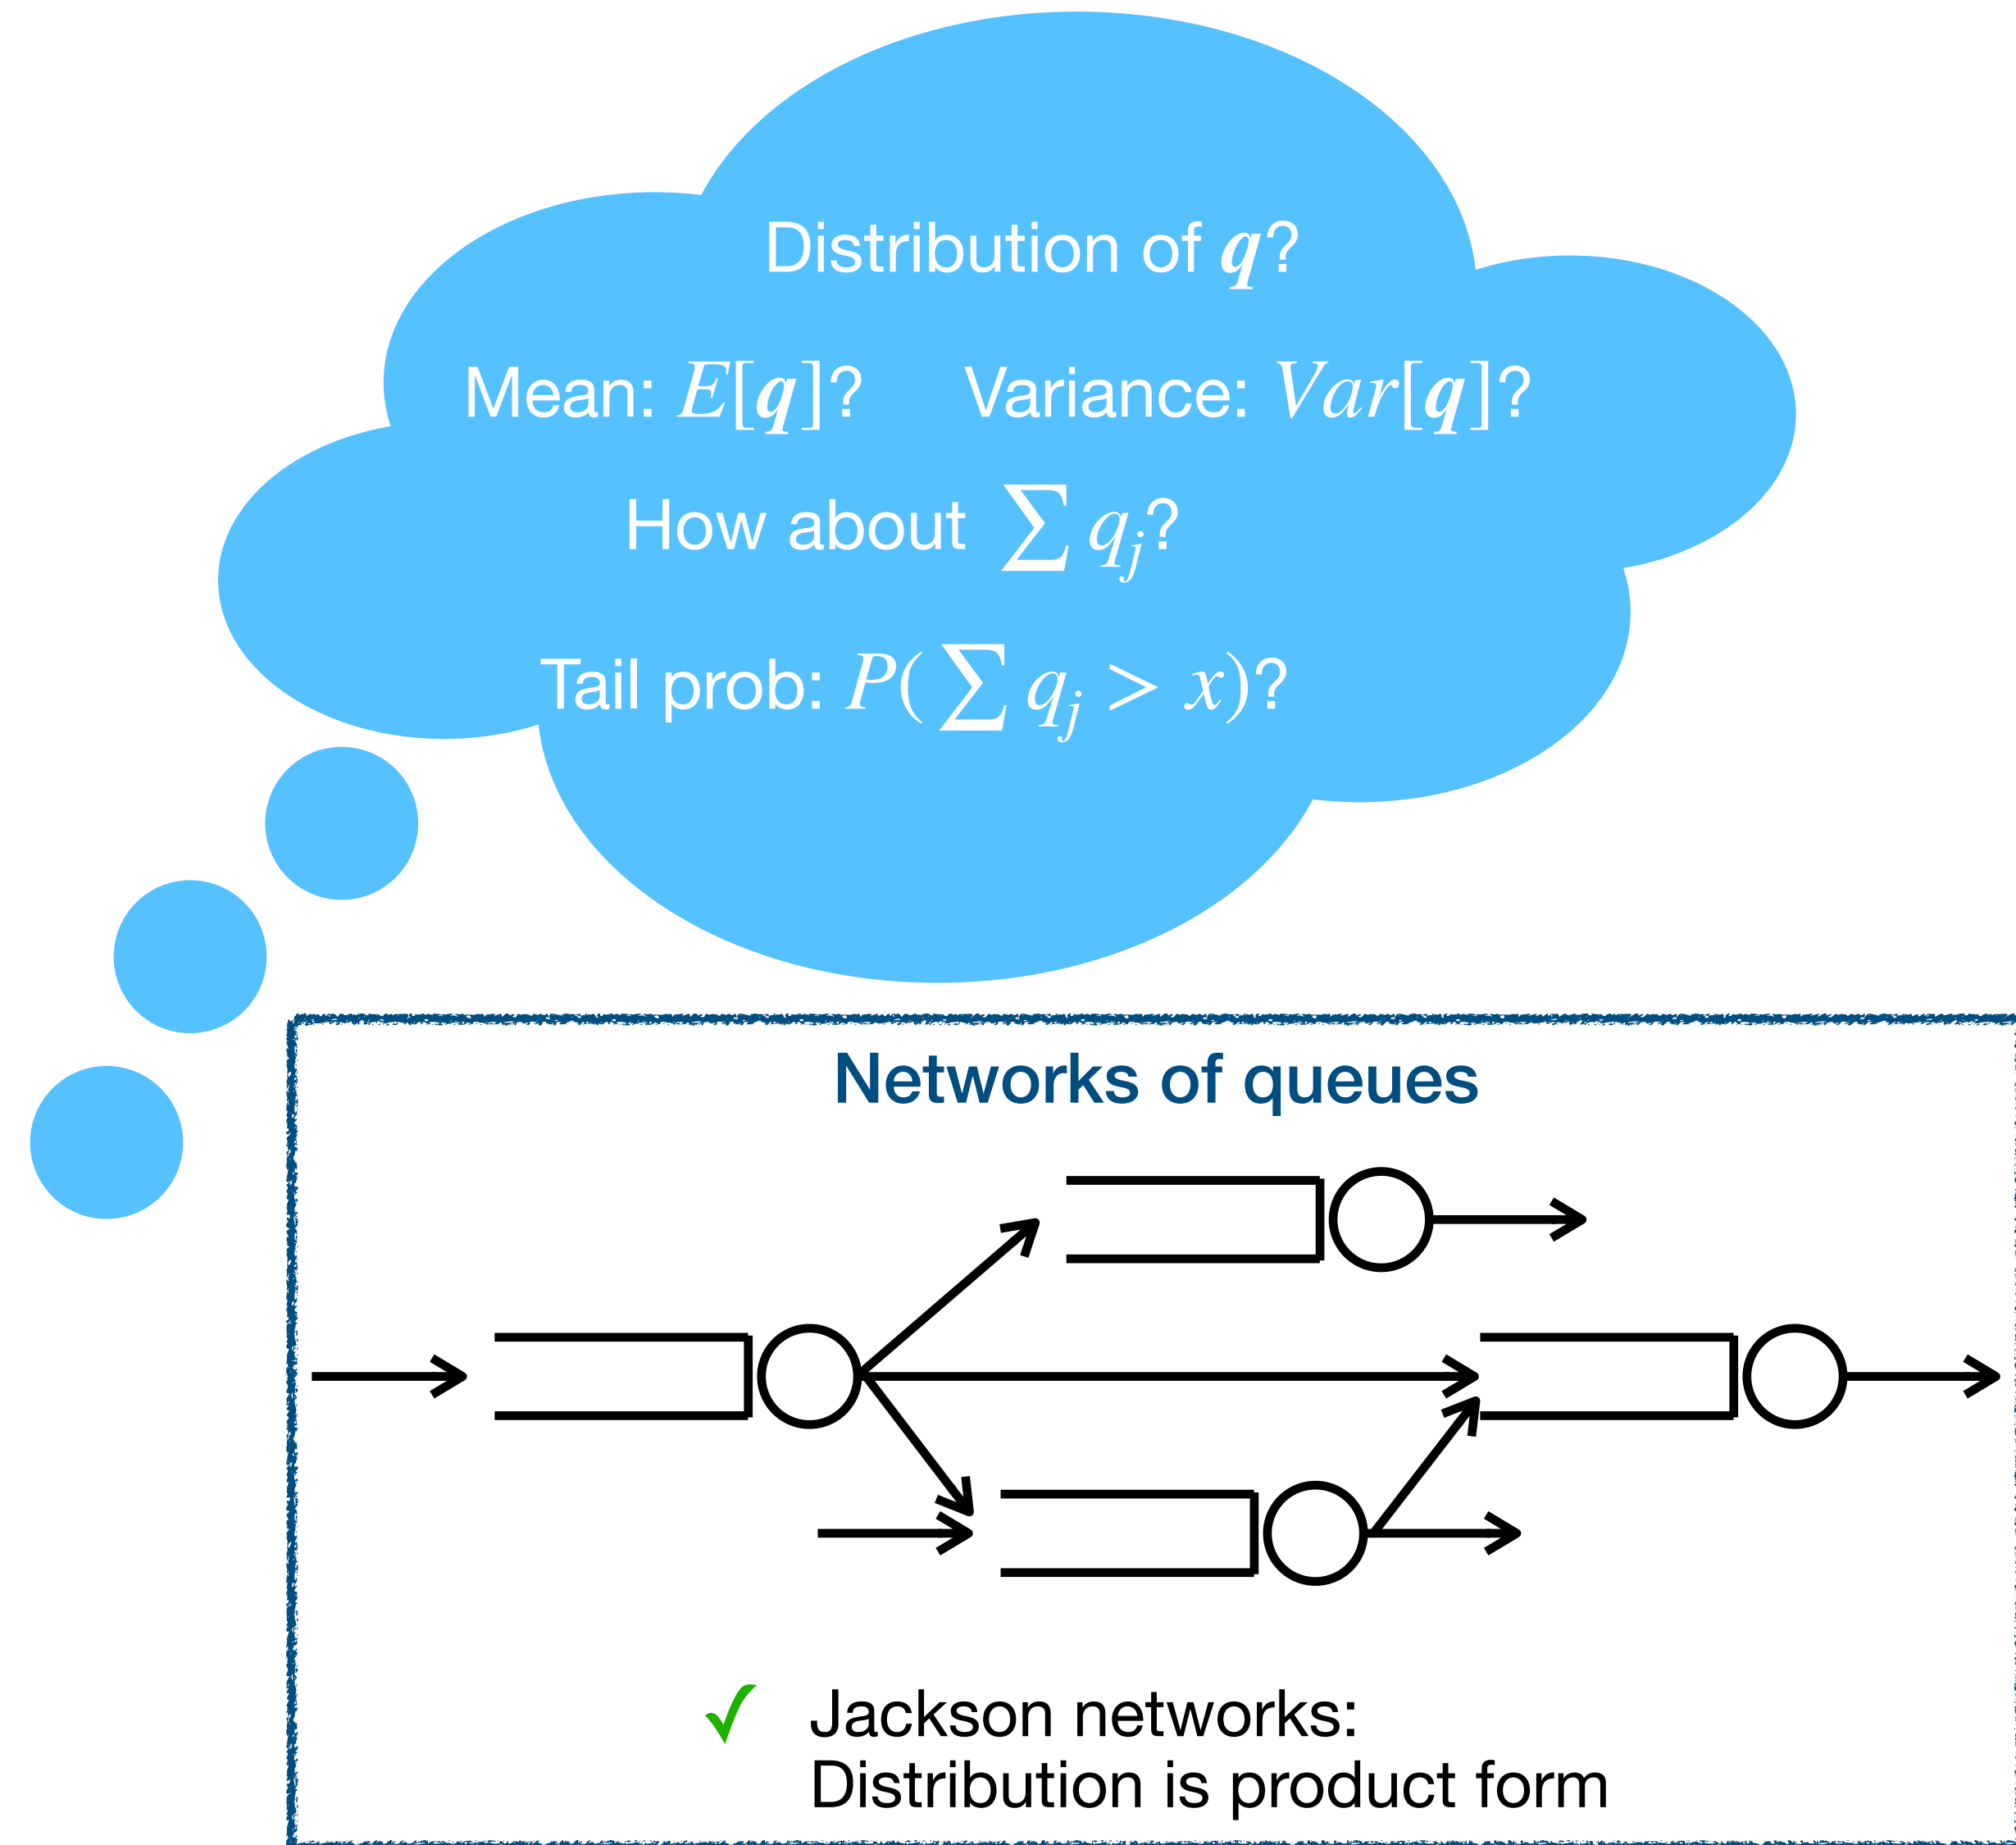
Distribution of $\boldsymbol{q}$?

Mean: $E[\boldsymbol{q}]$? Variance: $Var[\boldsymbol{q}]$?

How about $\sum q_j$?

Tail prob: $P(\sum q_j > x)$?

Networks of queues

✓ Jackson networks:
Distribution is product form